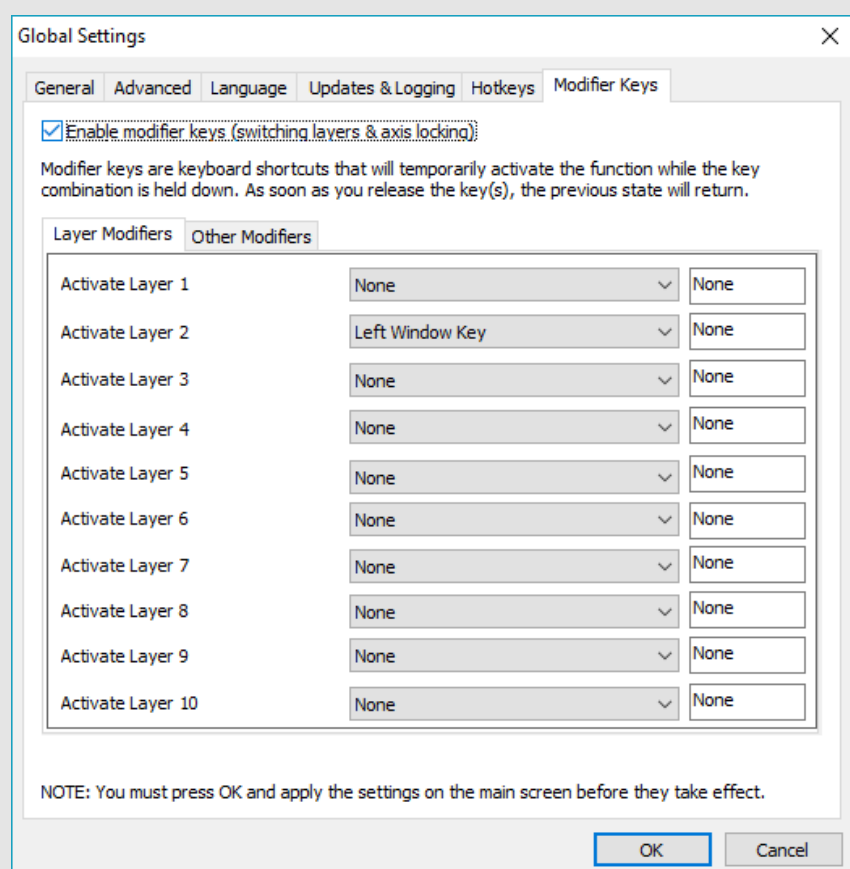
Global Settings

General Advanced Language Updates & Logging Hotkeys Modifier Keys

Enable modifier keys (switching layers & axis locking)

Modifier keys are keyboard shortcuts that will temporarily activate the function while the key combination is held down. As soon as you release the key(s), the previous state will return.

Layer Modifiers Other Modifiers

| | | |
|---|---|---|
| Activate Layer 1 | None | None |
| Activate Layer 2 | Left Window Key | None |
| Activate Layer 3 | None | None |
| Activate Layer 4 | None | None |
| Activate Layer 5 | None | None |
| Activate Layer 6 | None | None |
| Activate Layer 7 | None | None |
| Activate Layer 8 | None | None |
| Activate Layer 9 | None | None |
| Activate Layer 10 | None | None |

NOTE: You must press OK and apply the settings on the main screen before they take effect.

OK Cancel